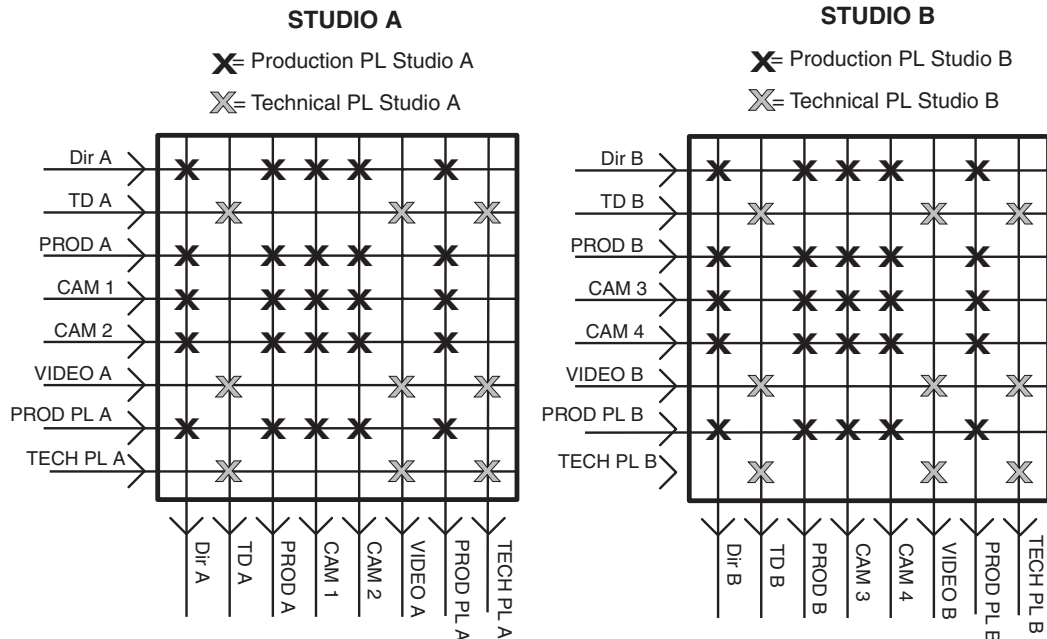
STUDIO A

X= Production PL Studio A

X= Technical PL Studio A

Dir A
TD A
PROD A
CAM 1
CAM 2
VIDEO A
PROD PL A
TECH PL A

Dir A
TD A
PROD A
CAM 1
CAM 2
VIDEO A
PROD PL A
TECH PL A

STUDIO B

X= Production PL Studio B

X= Technical PL Studio B

Dir B
TD B
PROD B
CAM 3
CAM 4
VIDEO B
PROD PL B
TECH PL B

Dir B
TD B
PROD B
CAM 3
CAM 4
VIDEO B
PROD PL B
TECH PL B